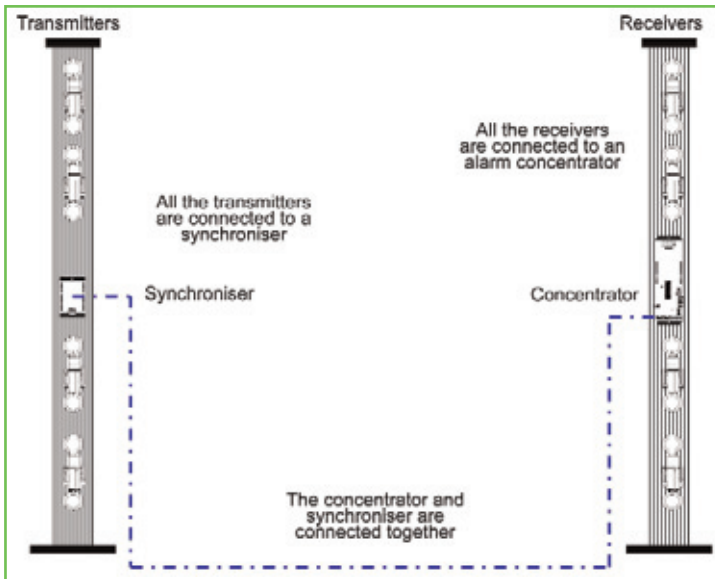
Transmitters

Receivers

All the receivers are connected to an alarm concentrator

All the transmitters are connected to a synchroniser

Synchroniser

Concentrator

The concentrator and synchroniser are connected together